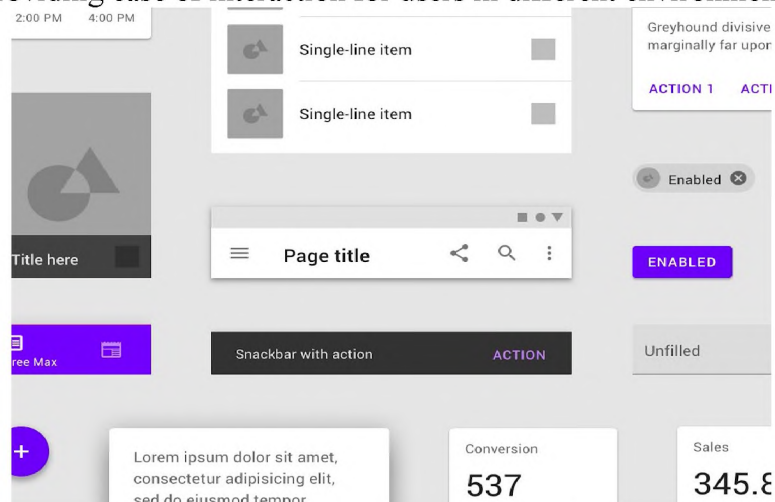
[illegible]

2:00 PM 4:00 PM

Single-line item

Single-line item

Greyhound divisive marginally far upor

ACTION 1 ACTI

Enabled

Title here

Page title

ENABLED

ree Max

Snackbar with action ACTION

Unfilled

+

Lorem ipsum dolor sit amet, consectetur adipisicing elit, sed do eiusmod tempor

Conversion

537

Sales

345.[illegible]